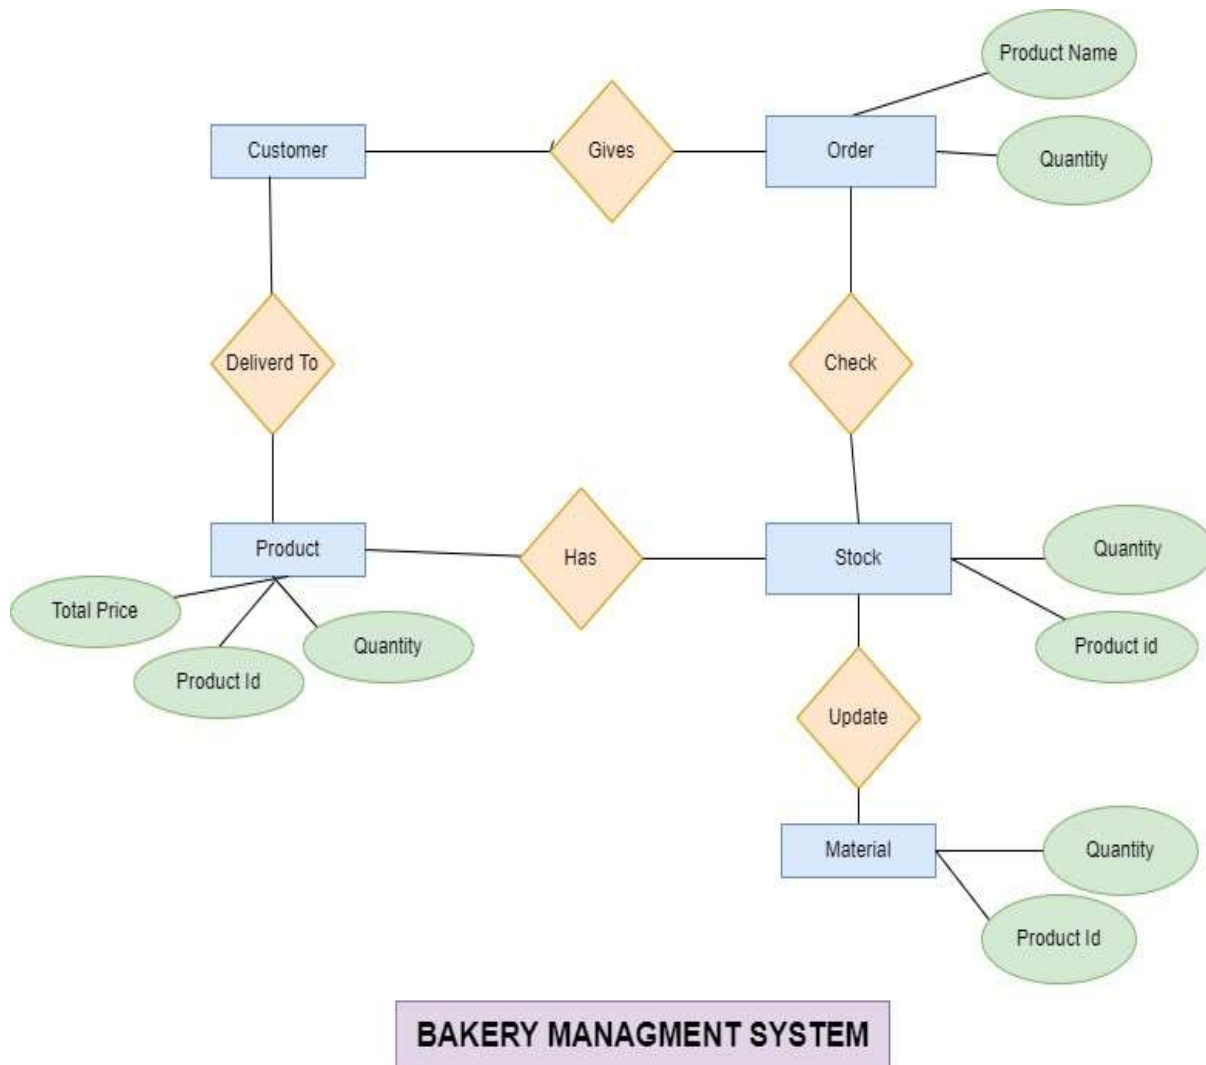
Product Name

Customer

Gives

Order

Quantity

Deliverd To

Check

Product

Has

Stock

Quantity

Total Price

Quantity

Product id

Product Id

Update

Material

Quantity

Product Id

BAKERY MANAGMENT SYSTEM